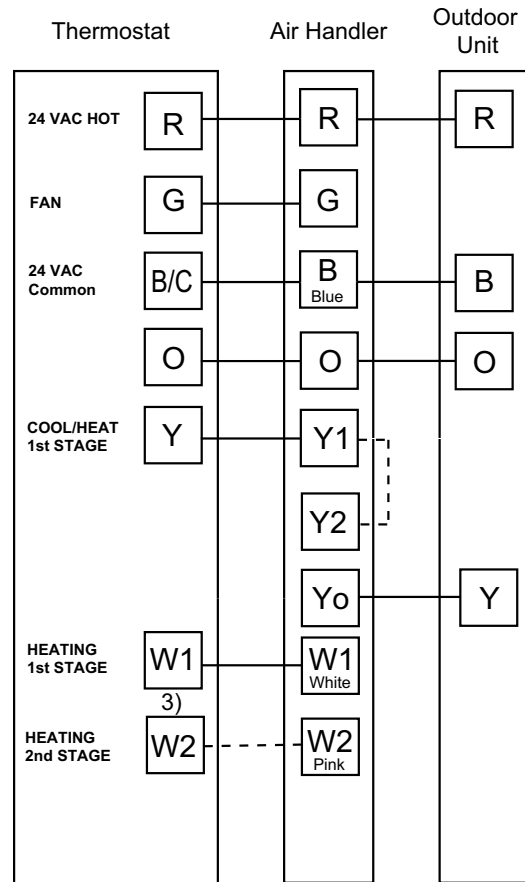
Thermostat

Air Handler

Outdoor Unit

24 VAC HOT
R
R
R

FAN
G
G

24 VAC Common
B/C
B
Blue
B

O
O
O

COOL/HEAT 1st STAGE
Y
Y1

Y2

Yo
Y

HEATING 1st STAGE
W1
W1
White

3)

HEATING 2nd STAGE
W2
W2
Pink